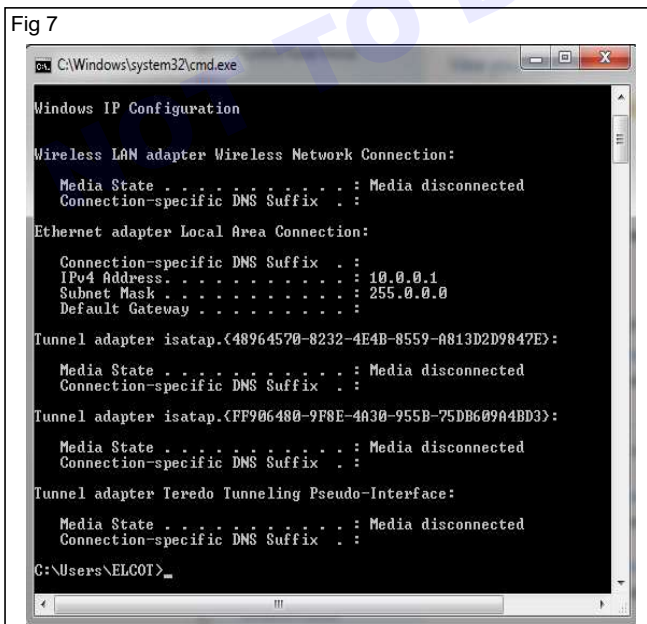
Fig 7

C:\Windows\system32\cmd.exe

Windows IP Configuration

Wireless LAN adapter Wireless Network Connection:

Media State . . . . . . . . . . . : Media disconnected
Connection-specific DNS Suffix . :

Ethernet adapter Local Area Connection:

Connection-specific DNS Suffix . :
IPv4 Address. . . . . . . . . . . : 10.0.0.1
Subnet Mask . . . . . . . . . . . : 255.0.0.0
Default Gateway . . . . . . . . . :

Tunnel adapter isatap.{48964570-8232-4E4B-8559-A813D2D9847E}:

Media State . . . . . . . . . . . : Media disconnected
Connection-specific DNS Suffix . :

Tunnel adapter isatap.{FF906480-9F8E-4A30-955B-75DB609A4BD3}:

Media State . . . . . . . . . . . : Media disconnected
Connection-specific DNS Suffix . :

Tunnel adapter Teredo Tunneling Pseudo-Interface:

Media State . . . . . . . . . . . : Media disconnected
Connection-specific DNS Suffix . :

C:\Users\ELCOT>_